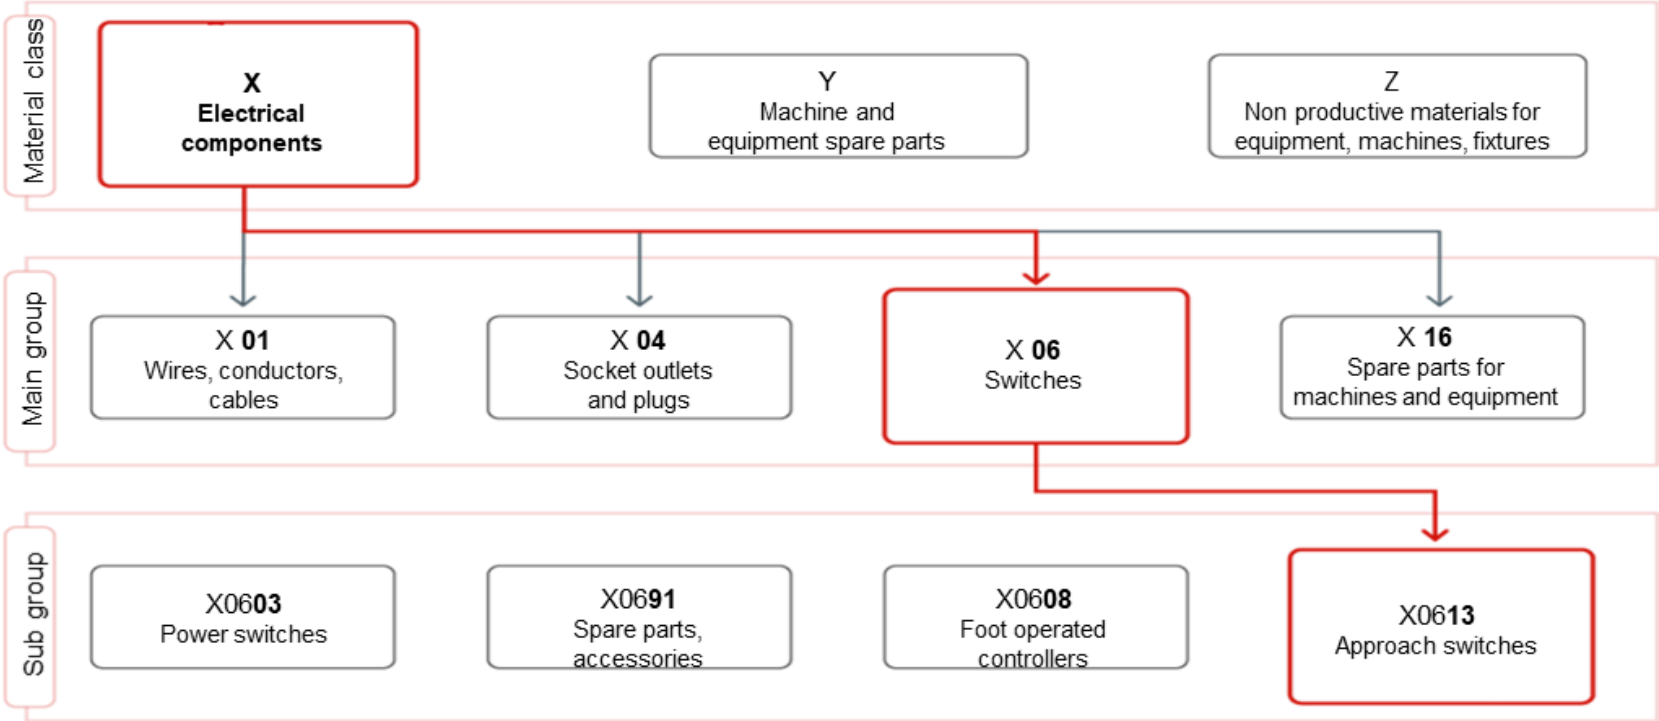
Material class

X
Electrical components

Y
Machine and equipment spare parts

Z
Non productive materials for equipment, machines, fixtures

Main group

X 01
Wires, conductors, cables

X 04
Socket outlets and plugs

X 06
Switches

X 16
Spare parts for machines and equipment

Sub group

X0603
Power switches

X0691
Spare parts, accessories

X0608
Foot operated controllers

X0613
Approach switches